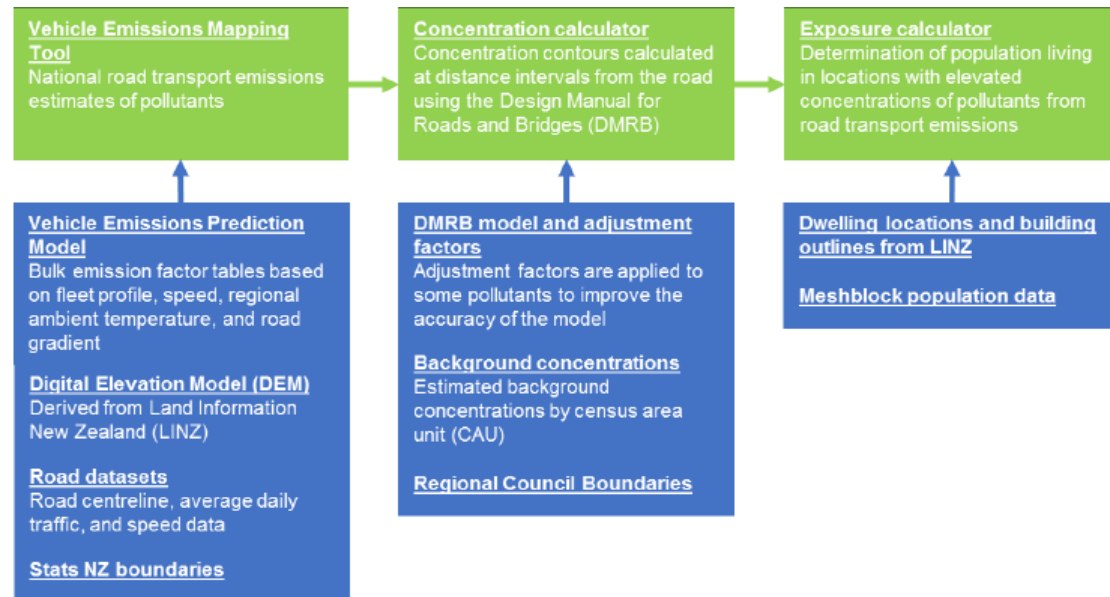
Vehicle Emissions Mapping Tool
National road transport emissions estimates of pollutants

Concentration calculator
Concentration contours calculated at distance intervals from the road using the Design Manual for Roads and Bridges (DMRB)

Exposure calculator
Determination of population living in locations with elevated concentrations of pollutants from road transport emissions

Vehicle Emissions Prediction Model
Bulk emission factor tables based on fleet profile, speed, regional ambient temperature, and road gradient

Digital Elevation Model (DEM)
Derived from Land Information New Zealand (LINZ)

Road datasets
Road centreline, average daily traffic, and speed data

Stats NZ boundaries

DMRB model and adjustment factors
Adjustment factors are applied to some pollutants to improve the accuracy of the model

Background concentrations
Estimated background concentrations by census area unit (CAU)

Regional Council Boundaries

Dwelling locations and building outlines from LINZ

Meshblock population data